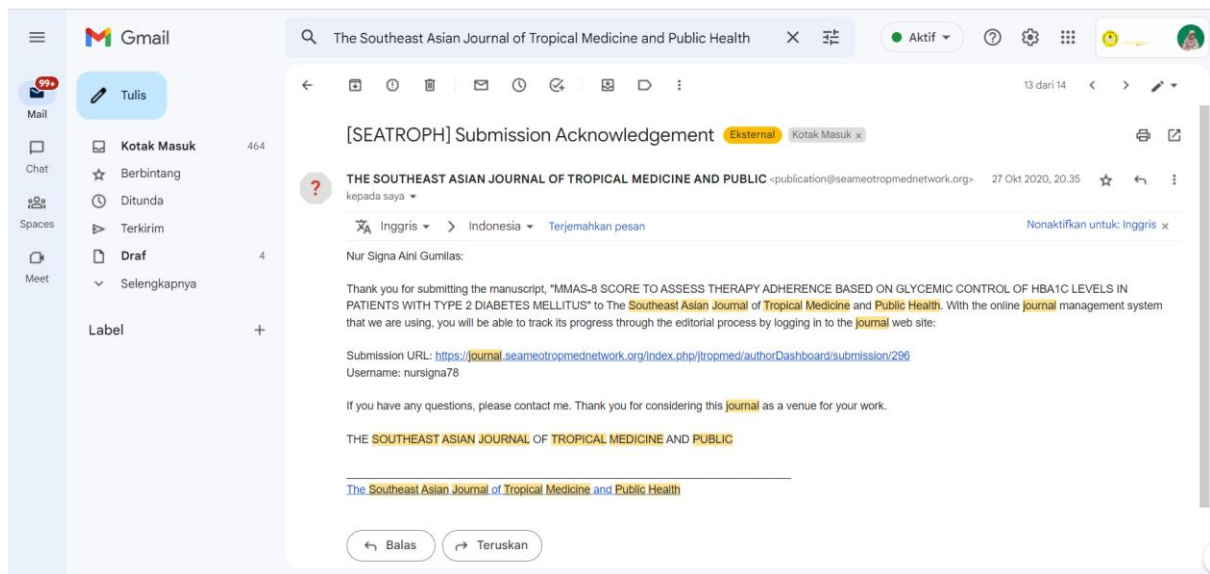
Gmail

The Southeast Asian Journal of Tropical Medicine and Public Health

Aktif

99+
Mail

Tulis

Chat

Spaces

Meet

Kotak Masuk 464
Berbintang
Ditunda
Terkirim
Draf 4
Selengkapnya

Label +

13 dari 14

[SEATROPH] Submission Acknowledgement Eksternal Kotak Masuk ×

THE SOUTHEAST ASIAN JOURNAL OF TROPICAL MEDICINE AND PUBLIC <publication@seameotropmednetwork.org> 27 Okt 2020, 20.35

kepada saya

Inggris > Indonesia Terjemahkan pesan

Nonaktifkan untuk: Inggris ×

Nur Signa Aini Gumilas:

Thank you for submitting the manuscript, "MMAS-8 SCORE TO ASSESS THERAPY ADHERENCE BASED ON GLYCEMIC CONTROL OF HBA1C LEVELS IN PATIENTS WITH TYPE 2 DIABETES MELLITUS" to The Southeast Asian Journal of Tropical Medicine and Public Health. With the online journal management system that we are using, you will be able to track its progress through the editorial process by logging in to the journal web site:

Submission URL: https://journal.seameotropmednetwork.org/index.php/jtropmed/authorDashboard/submission/296
Username: nursigna78

If you have any questions, please contact me. Thank you for considering this journal as a venue for your work.

THE SOUTHEAST ASIAN JOURNAL OF TROPICAL MEDICINE AND PUBLIC

The Southeast Asian Journal of Tropical Medicine and Public Health

Balas Teruskan